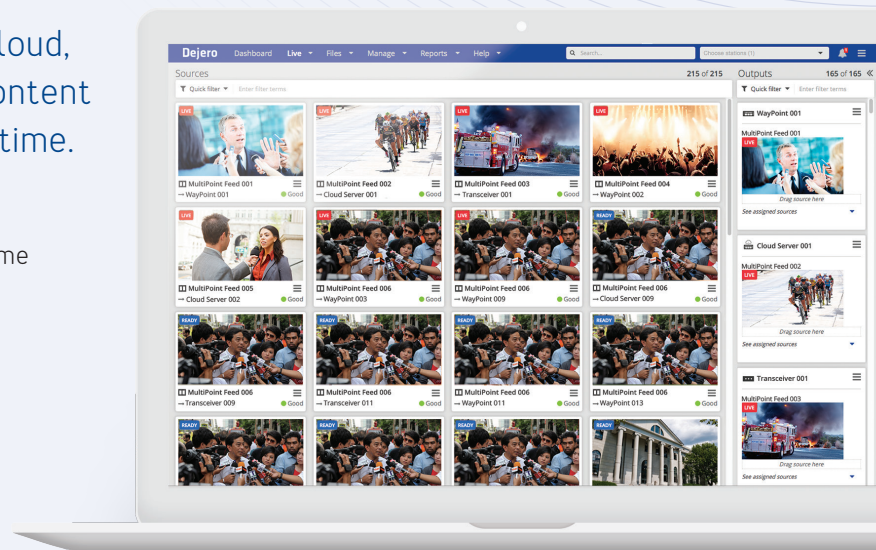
loud,
ontent
time.

me

Dejero Dashboard Live Files Manage Reports Help
Search...
Choose stations (1)

Sources 215 of 215
Quick filter Enter filter terms

LIVE
MultiPoint Feed 001
→ WayPoint 001 Good

MultiPoint Feed 002
→ Cloud Server 001 Good

LIVE
MultiPoint Feed 003
→ Transceiver 001 Good

LIVE
MultiPoint Feed 004
→ WayPoint 002 Good

LIVE
MultiPoint Feed 005
→ Cloud Server 002 Good

LIVE
MultiPoint Feed 006
→ WayPoint 003 Good

LIVE
MultiPoint Feed 006
→ WayPoint 009 Good

READY
MultiPoint Feed 006
→ Cloud Server 009 Good

READY
MultiPoint Feed 006
→ Transceiver 009 Good

READY
MultiPoint Feed 006
→ Transceiver 011 Good

READY
MultiPoint Feed 006
→ WayPoint 011 Good

READY
MultiPoint Feed 006
→ WayPoint 013 Good

READY

READY

READY

READY

Outputs 165 of 165
Quick filter Enter filter terms

WayPoint 001
MultiPoint Feed 001
LIVE
Drag source here
See assigned sources

Cloud Server 001
MultiPoint Feed 002
LIVE
Drag source here
See assigned sources

Transceiver 001
MultiPoint Feed 003
LIVE
Drag source here
See assigned sources